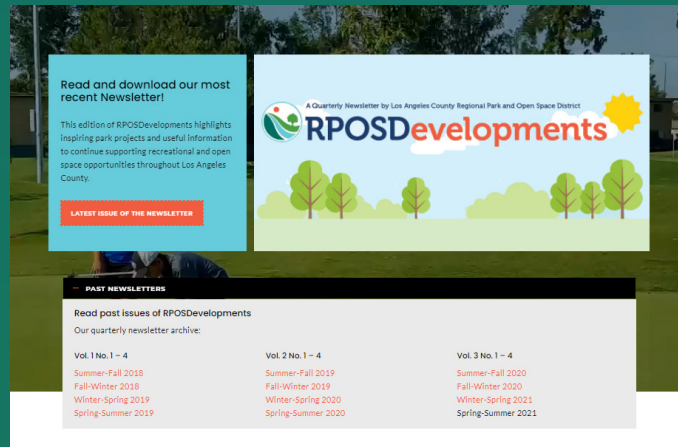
Read and download our most recent Newsletter!

This edition of RPOSDevelopments highlights inspiring park projects and useful information to continue supporting recreational and open space opportunities throughout Los Angeles County.

LATEST ISSUE OF THE NEWSLETTER

A Quarterly Newsletter by Los Angeles County Regional Park and Open Space District

RPOSDevelopments

— PAST NEWSLETTERS

Read past issues of RPOSDevelopments

Our quarterly newsletter archive:

Vol. 1 No. 1 – 4
Summer-Fall 2018
Fall-Winter 2018
Winter-Spring 2019
Spring-Summer 2019

Vol. 2 No. 1 – 4
Summer-Fall 2019
Fall-Winter 2019
Winter-Spring 2020
Spring-Summer 2020

Vol. 3 No. 1 – 4
Summer-Fall 2020
Fall-Winter 2020
Winter-Spring 2021
Spring-Summer 2021